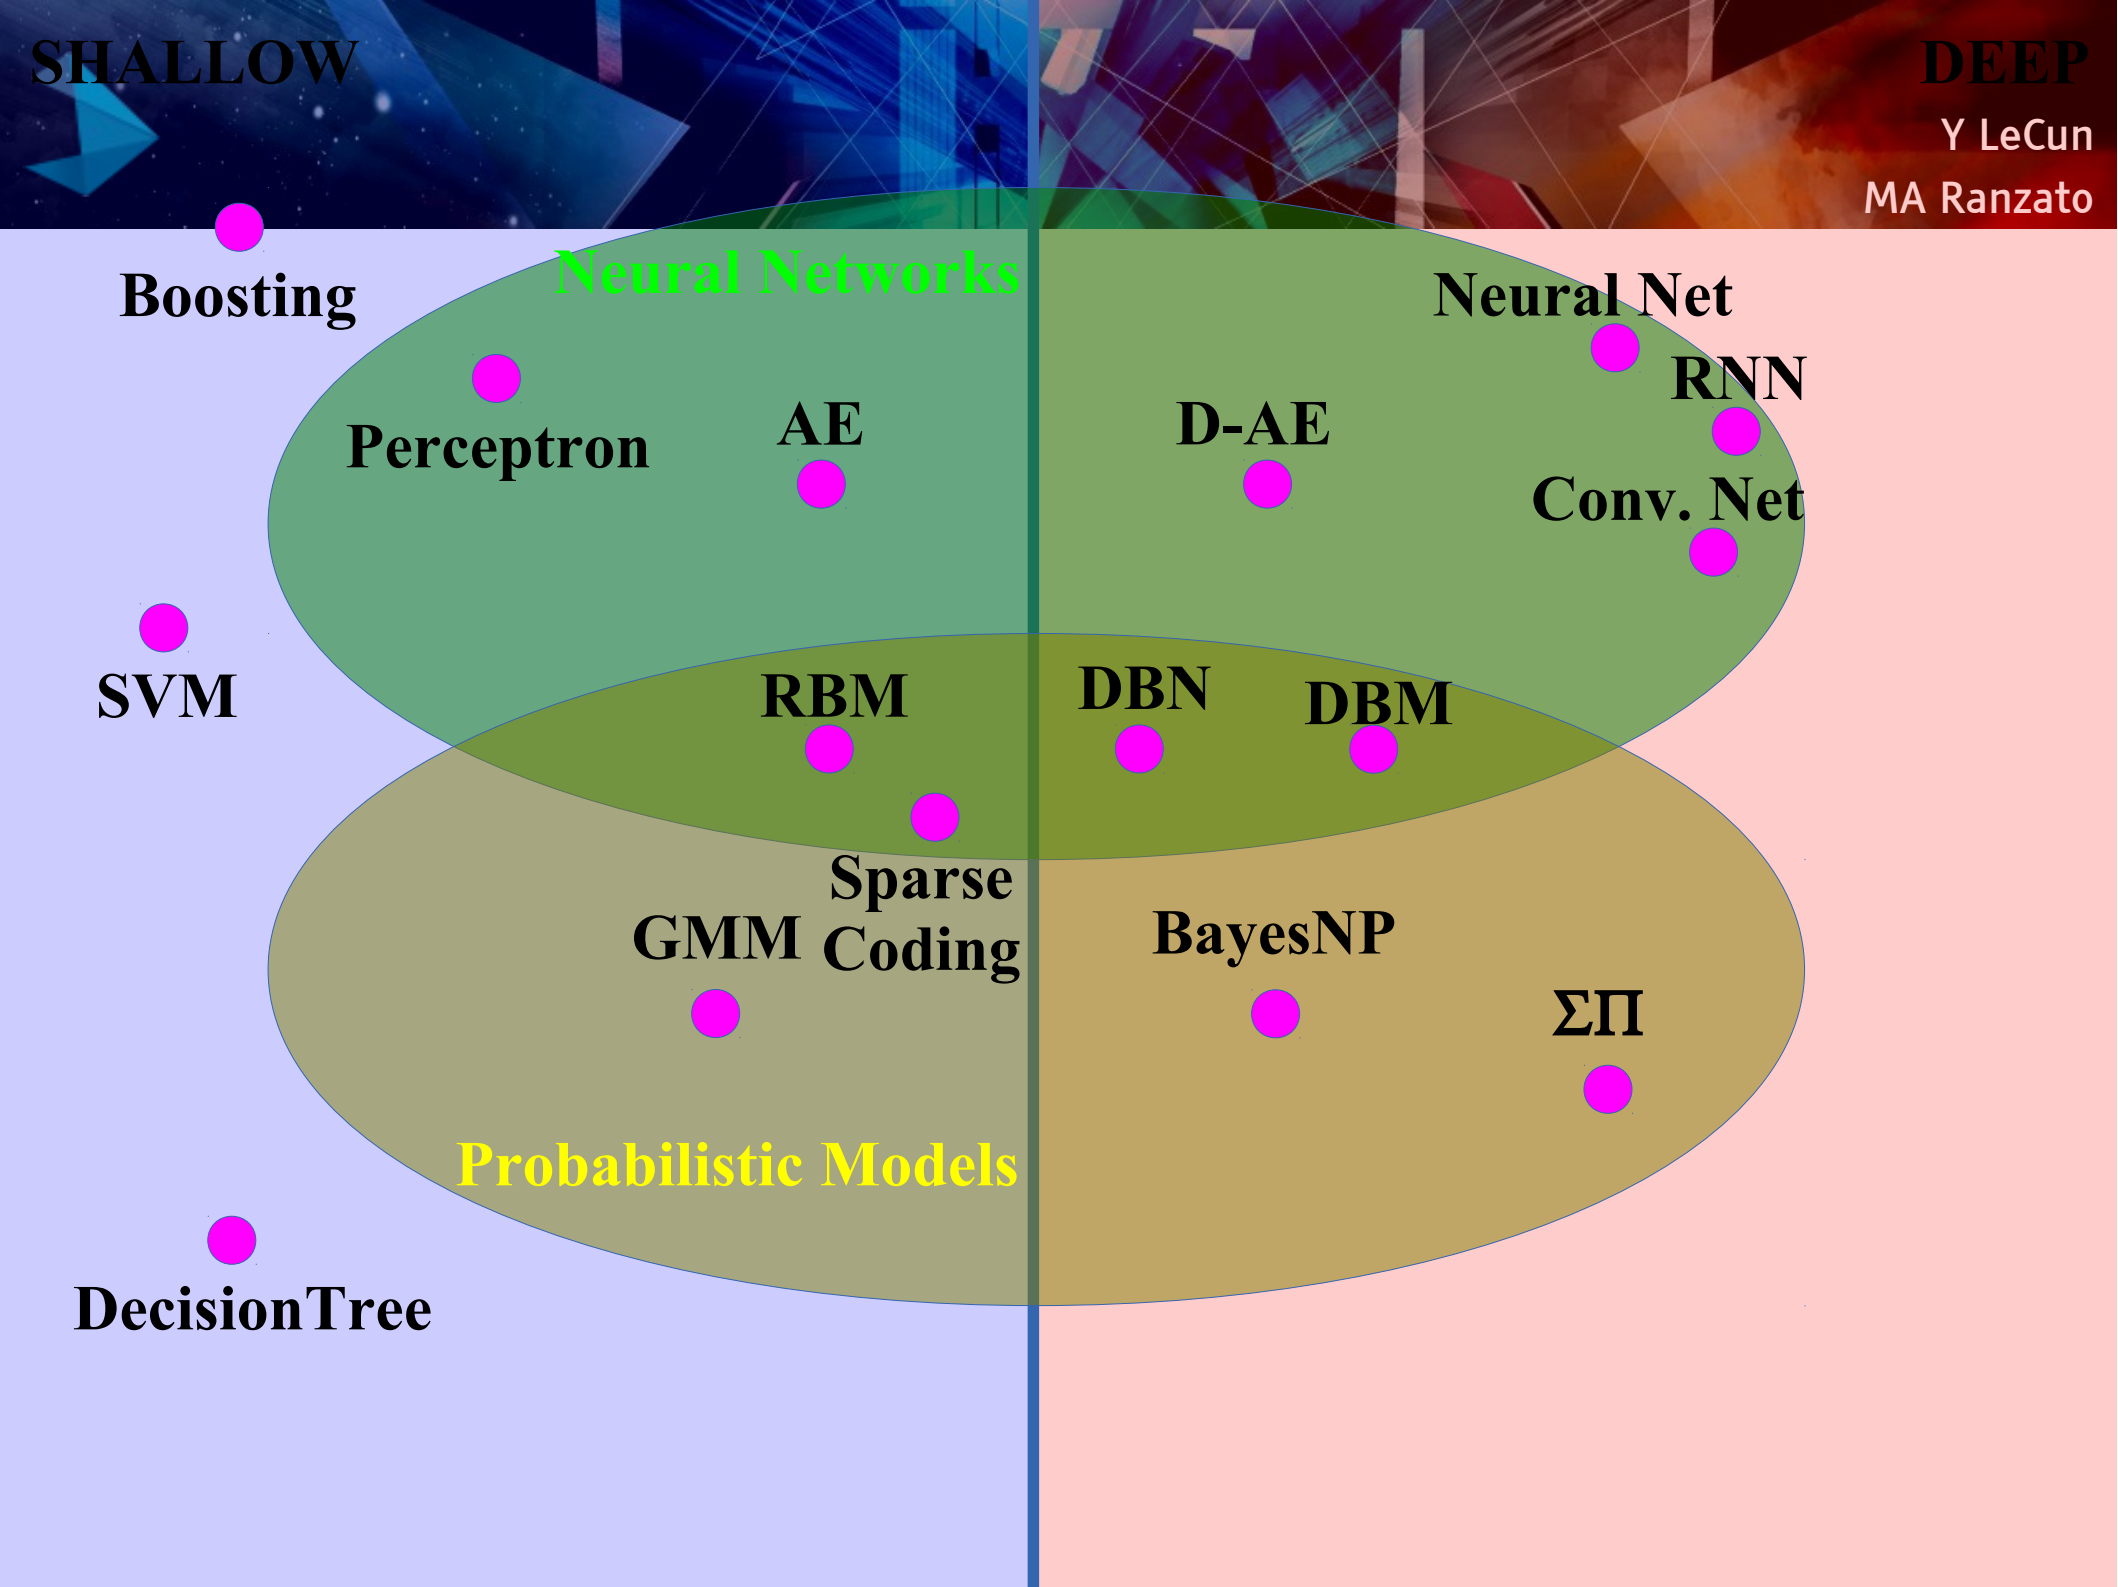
SHALLOW

DEEP

Y LeCun

MA Ranzato

Boosting

Neural Networks

Neural Net

RNN

Perceptron

AE

D-AE

Conv. Net

SVM

RBM

DBN

DBM

Sparse Coding

GMM

BayesNP

$\Sigma\Pi$

Probabilistic Models

DecisionTree